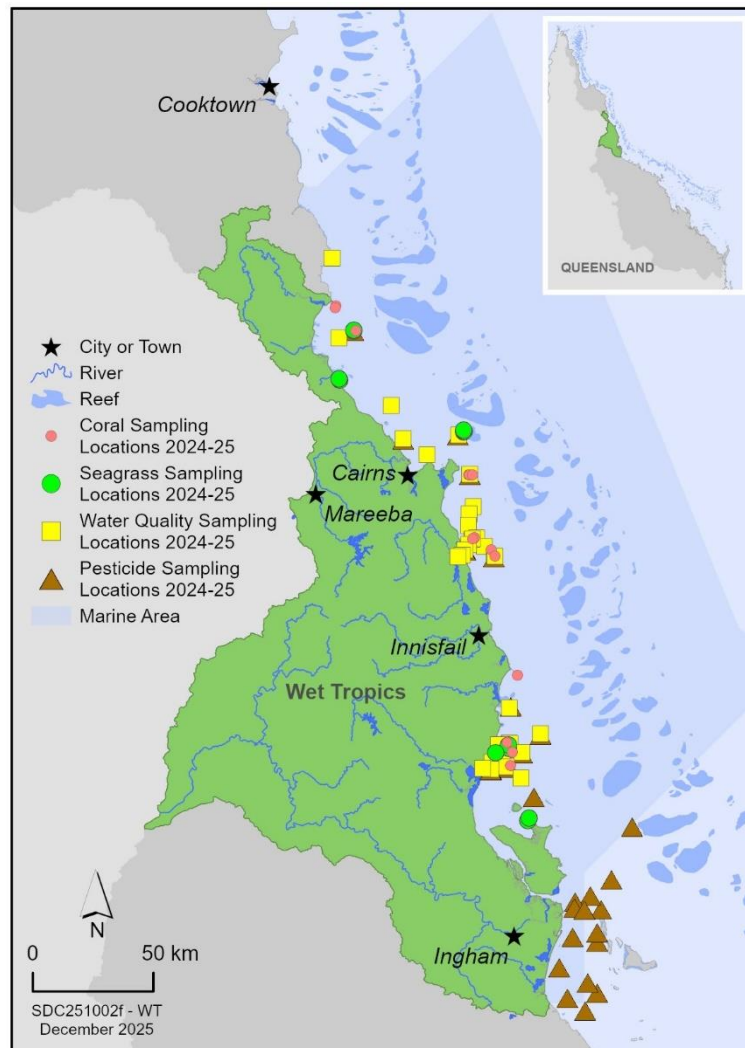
Cooktown

QUEENSLAND

City or Town
River
Reef
Coral Sampling Locations 2024-25
Seagrass Sampling Locations 2024-25
Water Quality Sampling Locations 2024-25
Pesticide Sampling Locations 2024-25
Marine Area

Cairns
Mareeba
Innisfail
Wet Tropics
Ingham

N
0 50 km
SDC251002f - WT
December 2025